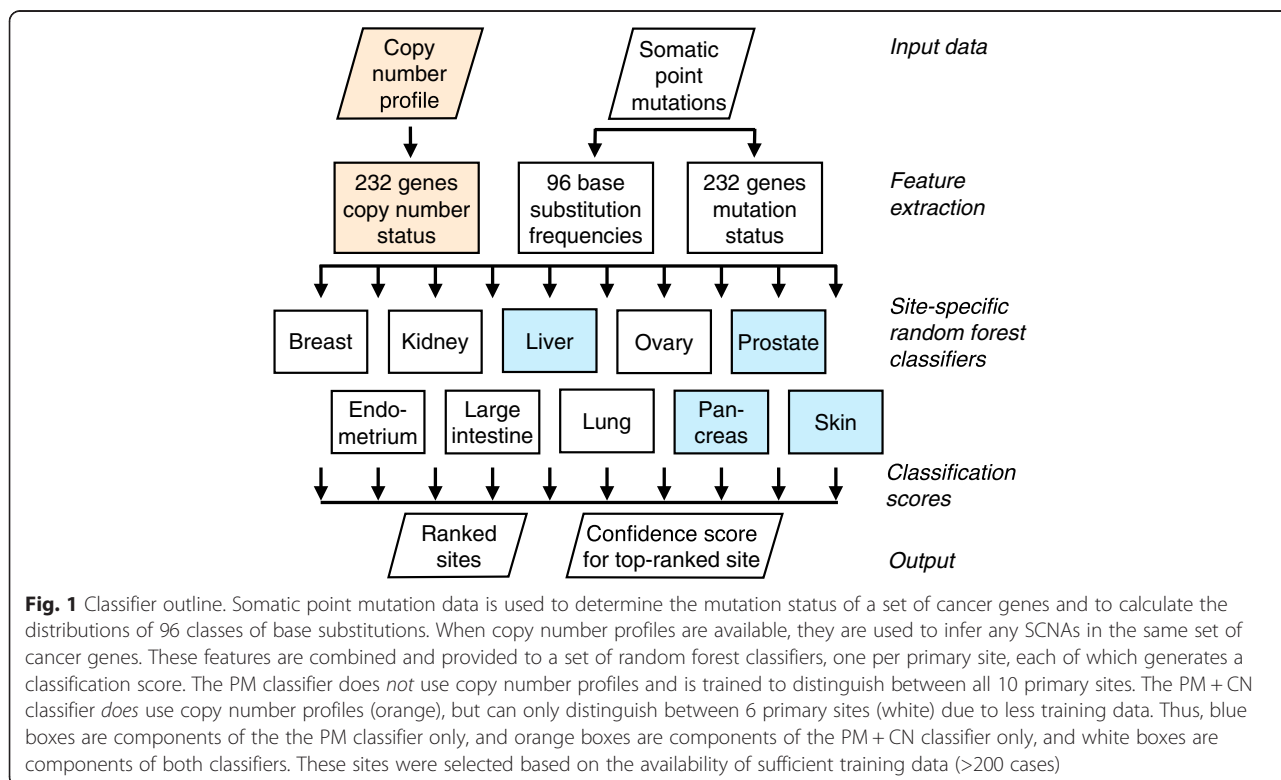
Copy number profile

Somatic point mutations

Input data

232 genes copy number status

96 base substitution frequencies

232 genes mutation status

Feature extraction

Site-specific random forest classifiers

Breast

Kidney

Liver

Ovary

Prostate

Endometrium

Large intestine

Lung

Pancreas

Skin

Classification scores

Ranked sites

Confidence score for top-ranked site

Output

**Fig. 1** Classifier outline. Somatic point mutation data is used to determine the mutation status of a set of cancer genes and to calculate the distributions of 96 classes of base substitutions. When copy number profiles are available, they are used to infer any SCNAs in the same set of cancer genes. These features are combined and provided to a set of random forest classifiers, one per primary site, each of which generates a classification score. The PM classifier does *not* use copy number profiles and is trained to distinguish between all 10 primary sites. The PM + CN classifier *does* use copy number profiles (orange), but can only distinguish between 6 primary sites (white) due to less training data. Thus, blue boxes are components of the the PM classifier only, and orange boxes are components of the PM + CN classifier only, and white boxes are components of both classifiers. These sites were selected based on the availability of sufficient training data (>200 cases)